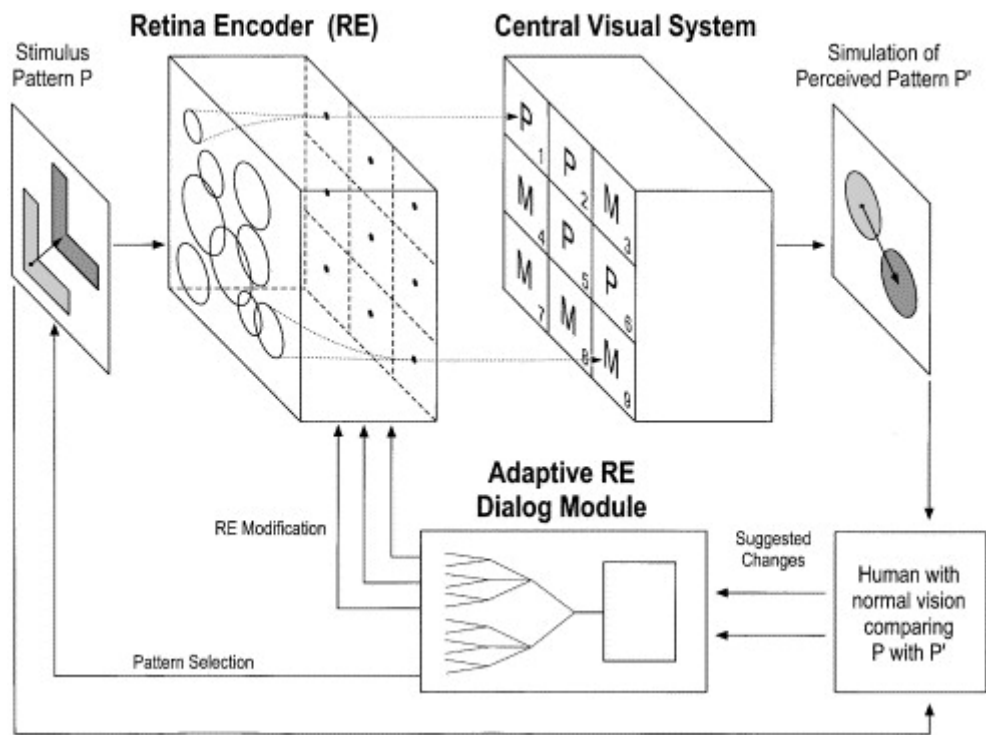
Stimulus Pattern P

Retina Encoder (RE)

Central Visual System

Simulation of Perceived Pattern P'

P 1
P 2
M 3
M 4
P 5
P 6
M 7
M 8
M 9

Adaptive RE Dialog Module

RE Modification

Suggested Changes

Human with normal vision comparing P with P'

Pattern Selection